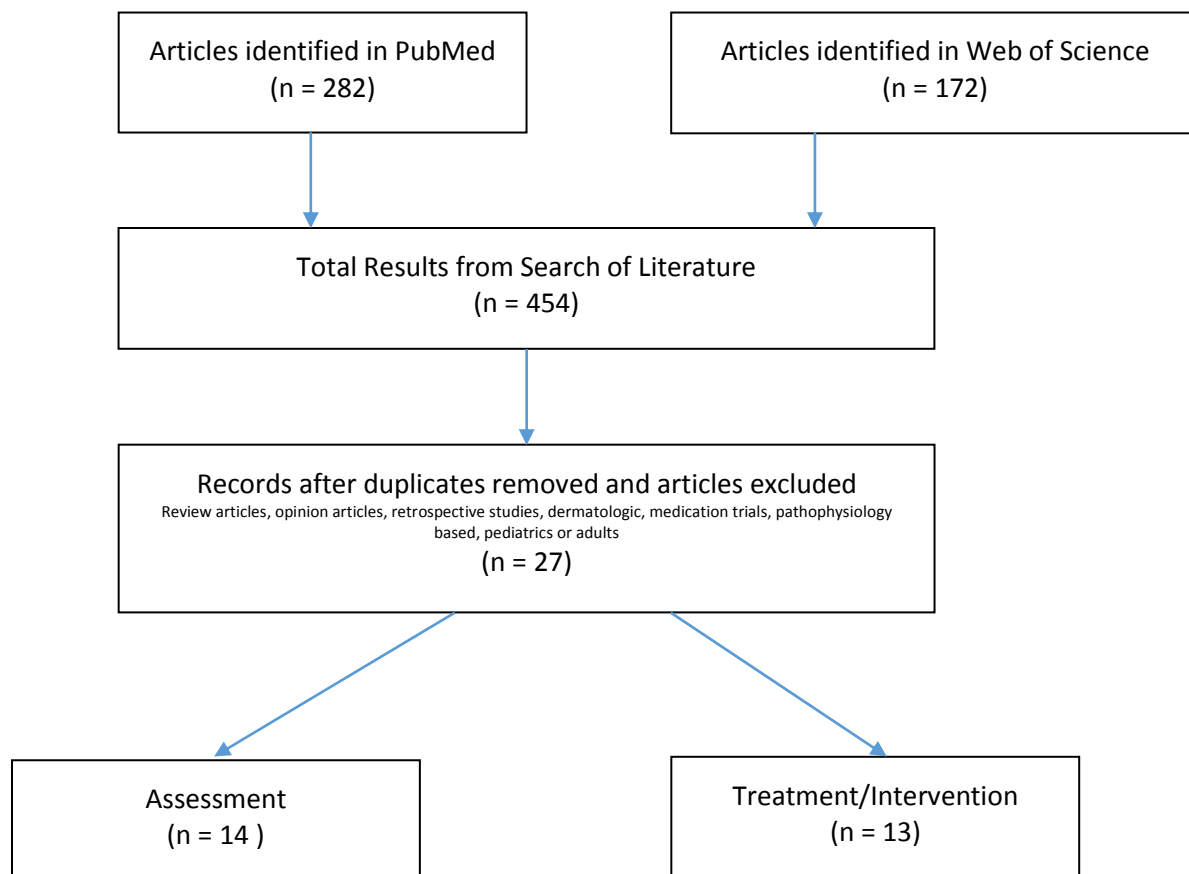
Articles identified in PubMed
(n = 282)

Articles identified in Web of Science
(n = 172)

Total Results from Search of Literature
(n = 454)

Records after duplicates removed and articles excluded
Review articles, opinion articles, retrospective studies, dermatologic, medication trials, pathophysiology based, pediatrics or adults
(n = 27)

Assessment
(n = 14 )

Treatment/Intervention
(n = 13)